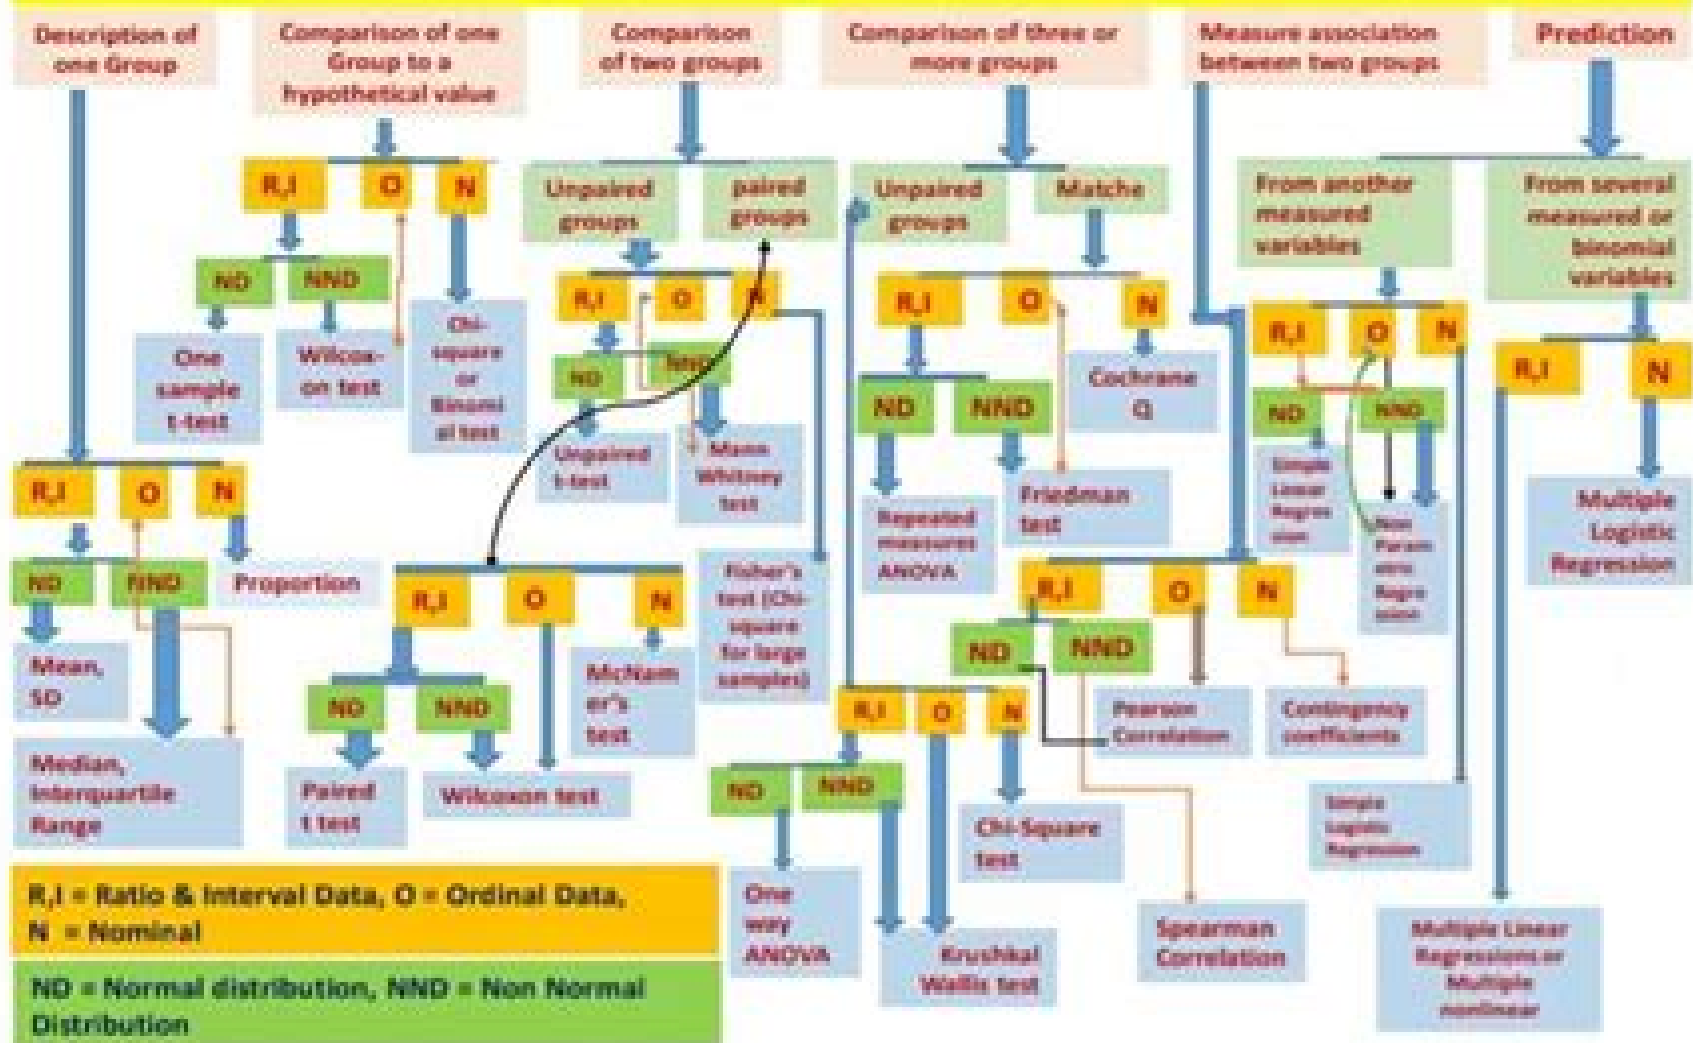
Description of one Group

Comparison of one Group to a hypothetical value

Comparison of two groups

Comparison of three or more groups

Measure association between two groups

Prediction

R,I O N

ND NND

One sample t-test

Wilcoxon test

Chi-square or Binomial test

Unpaired groups

paired groups

R,I O N

ND NND

Unpaired t-test

Mann Whitney test

Fisher's test (Chi-square for large samples)

Unpaired groups

Matche

R,I O N

ND NND

Cochrane Q

Repeated measures ANOVA

Friedman test

From another measured variables

From several measured or binomial variables

R,I O N

ND NND

Simple Linear Regression

Non Parametric Regression

R,I N

Multiple Logistic Regression

R,I O N

ND NND

Mean, SD

Median, Interquartile Range

Proportion

R,I O N

ND NND

Paired t test

Wilcoxon test

McNemar's test

R,I O N

ND NND

Pearson Correlation

Contingency coefficients

R,I O N

ND NND

One way ANOVA

Krushkal Wallis test

Chi-Square test

Spearman Correlation

Simple Logistic Regression

Multiple Linear Regressions or Multiple nonlinear

R,I = Ratio & Interval Data, O = Ordinal Data, N = Nominal

ND = Normal distribution, NND = Non Normal Distribution